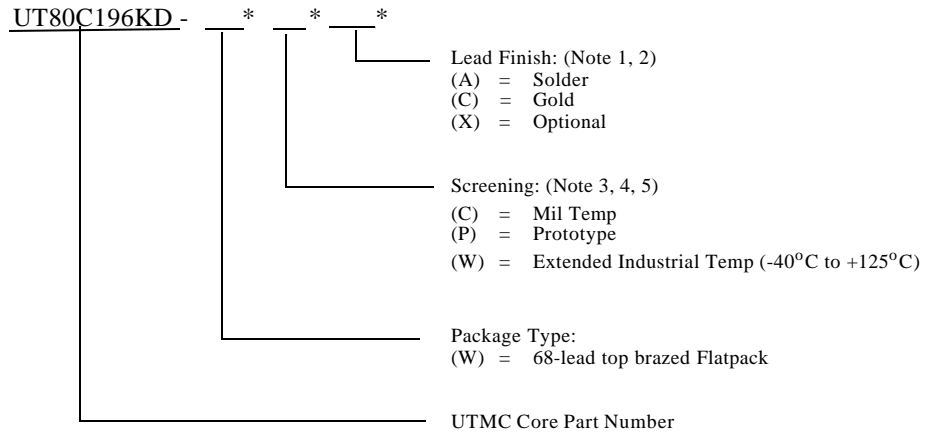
UT80C196KD - * * *

Lead Finish: (Note 1, 2)
(A) = Solder
(C) = Gold
(X) = Optional

Screening: (Note 3, 4, 5)
(C) = Mil Temp
(P) = Prototype
(W) = Extended Industrial Temp (-40$^{o}$C to +125$^{o}$C)

Package Type:
(W) = 68-lead top brazed Flatpack

UTMC Core Part Number